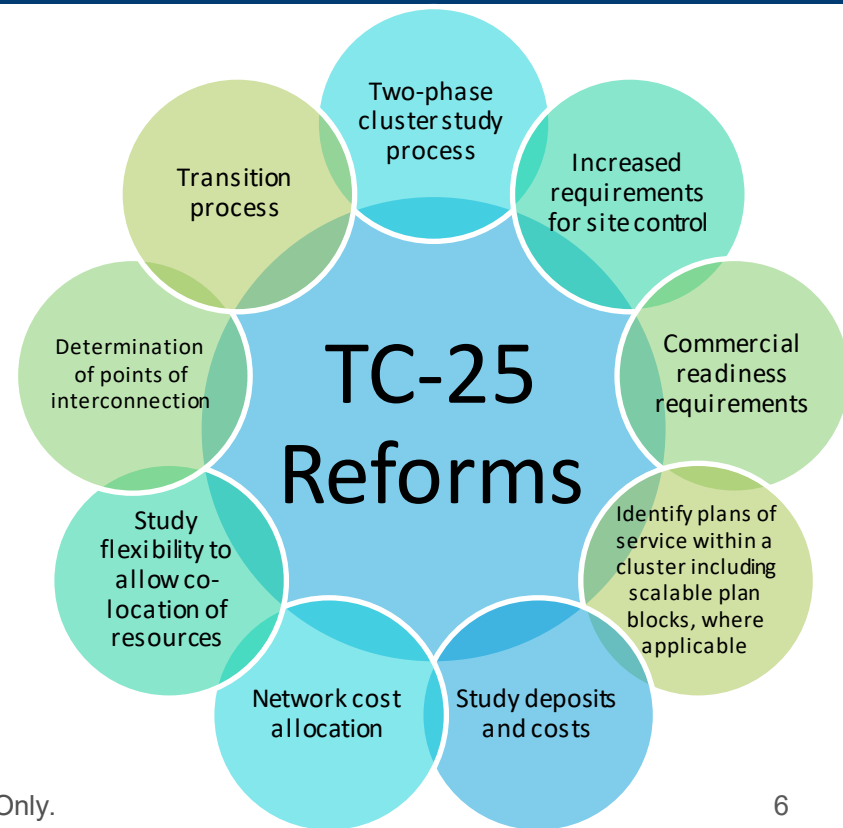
TC-25 Reforms

Two-phase cluster study process

Increased requirements for site control

Commercial readiness requirements

Identify plans of service within a cluster including scalable plan blocks, where applicable

Study deposits and costs

Network cost allocation

Study flexibility to allow co-location of resources

Determination of points of interconnection

Transition process

Only.

6